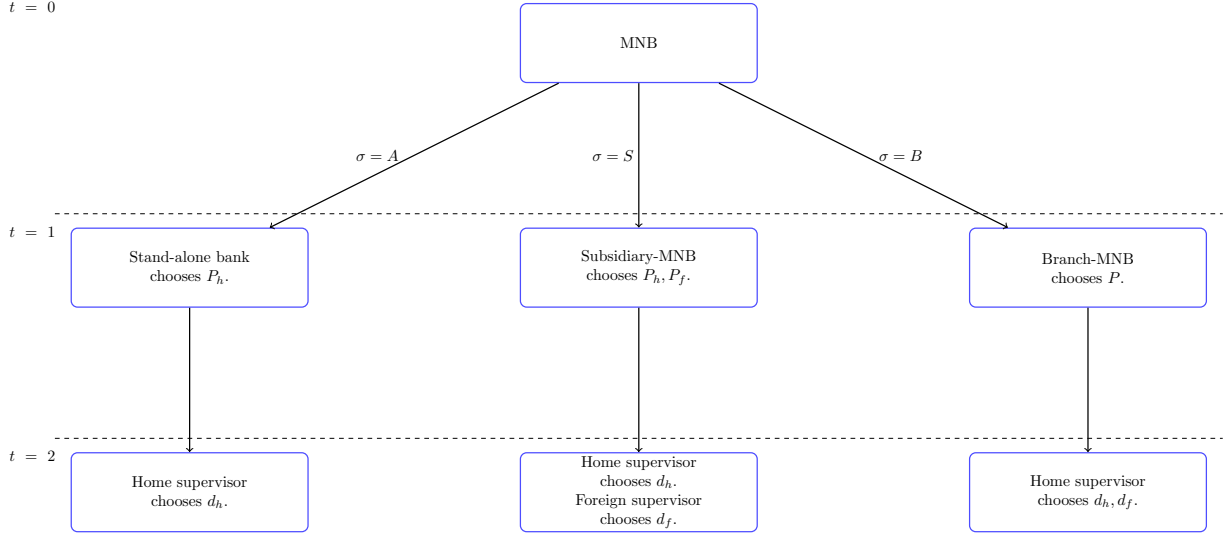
$t = 0$

MNB

$\sigma = A$

$\sigma = S$

$\sigma = B$

$t = 1$

Stand-alone bank chooses $P_h$.

Subsidiary-MNB chooses $P_h, P_f$.

Branch-MNB chooses $P$.

$t = 2$

Home supervisor chooses $d_h$.

Home supervisor chooses $d_h$. Foreign supervisor chooses $d_f$.

Home supervisor chooses $d_h, d_f$.